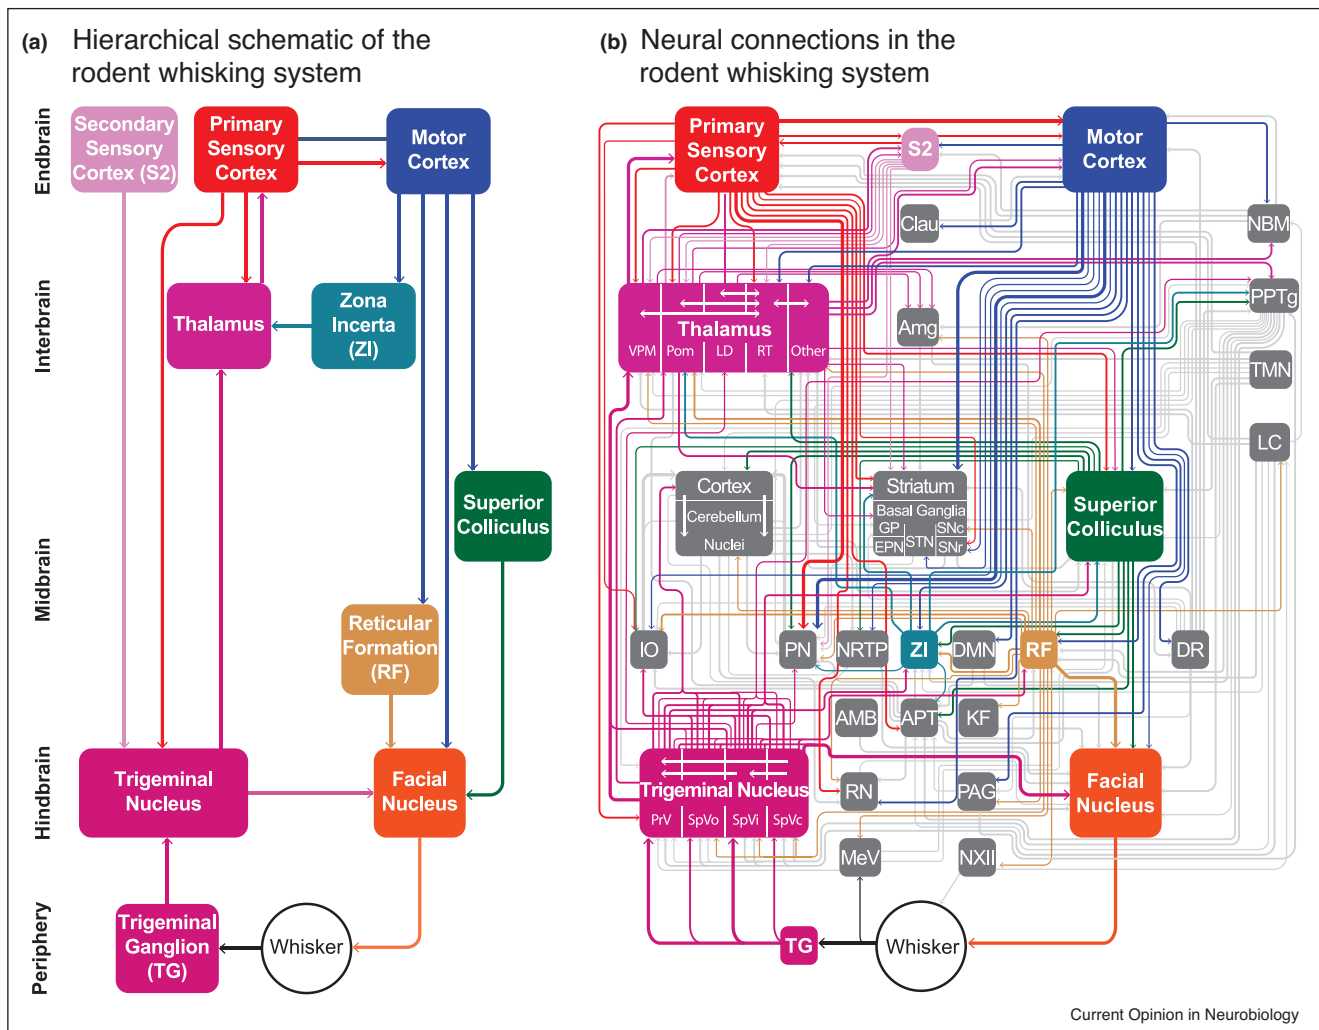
(a) Hierarchical schematic of the rodent whisking system

(b) Neural connections in the rodent whisking system

Endbrain

Interbrain

Midbrain

Hindbrain

Periphery

Secondary Sensory Cortex (S2)

Primary Sensory Cortex

Motor Cortex

Thalamus

Zona Incerta (ZI)

Superior Colliculus

Reticular Formation (RF)

Trigeminal Nucleus

Facial Nucleus

Trigeminal Ganglion (TG)

Whisker

Primary Sensory Cortex

S2

Motor Cortex

Clau

NBM

PPTg

Thalamus

VPM Pom LD RT Other

Amg

TMN

LC

Cortex

Cerebellum

Nuclei

Striatum

Basal Ganglia

GP

SNc

EPN

STN

SNr

Superior Colliculus

IO

PN

NRTP

ZI

DMN

RF

DR

AMB

APT

KF

Trigeminal Nucleus

PrV SpVo SpVi SpVc

RN

PAG

Facial Nucleus

MeV

NXII

TG

Whisker

Current Opinion in Neurobiology